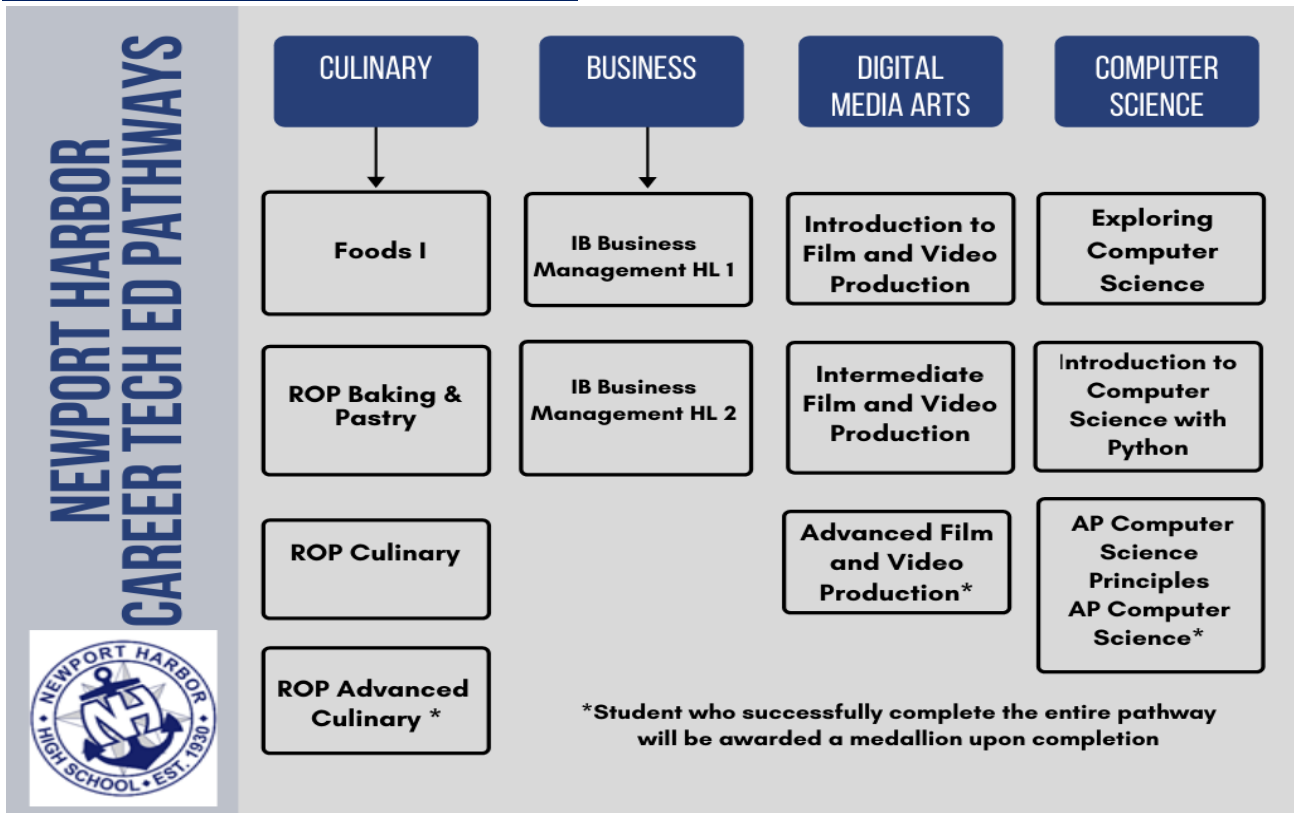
NEWPORT HARBOR
CAREER TECH ED PATHWAYS

NEWPORT HARBOR
HIGH SCHOOL • EST. 1930

CULINARY

Foods I

ROP Baking & Pastry

ROP Culinary

ROP Advanced Culinary *

BUSINESS

IB Business Management HL 1

IB Business Management HL 2

DIGITAL MEDIA ARTS

Introduction to Film and Video Production

Intermediate Film and Video Production

Advanced Film and Video Production*

COMPUTER SCIENCE

Exploring Computer Science

Introduction to Computer Science with Python

AP Computer Science Principles
AP Computer Science*

*Student who successfully complete the entire pathway will be awarded a medallion upon completion